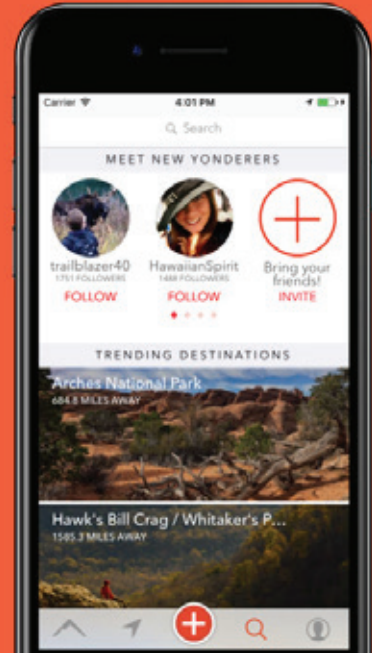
Carrier
4:01 PM

Search

MEET NEW YONDERERS

trailblazer40
1751 FOLLOWERS
FOLLOW

HawaiianSpirit
1488 FOLLOWERS
FOLLOW

Bring your friends!
INVITE

TRENDING DESTINATIONS

Arches National Park
684.8 MILES AWAY

Hawk's Bill Crag / Whitaker's P...
1585.3 MILES AWAY